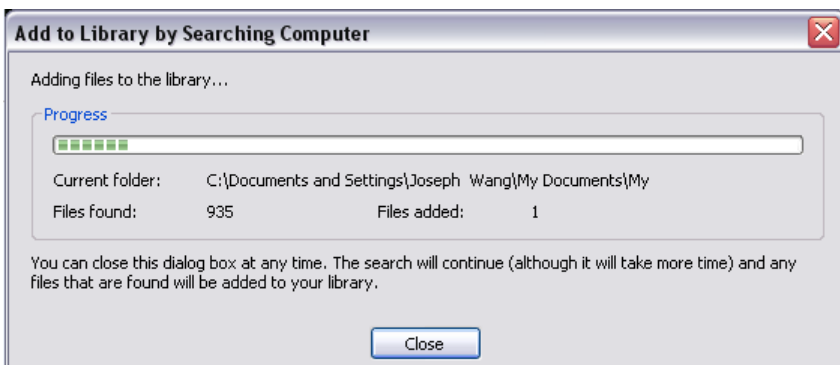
Add to Library by Searching Computer

Adding files to the library...

Progress

Current folder: C:\Documents and Settings\Joseph Wang\My Documents\My

Files found: 935 Files added: 1

You can close this dialog box at any time. The search will continue (although it will take more time) and any files that are found will be added to your library.

Close